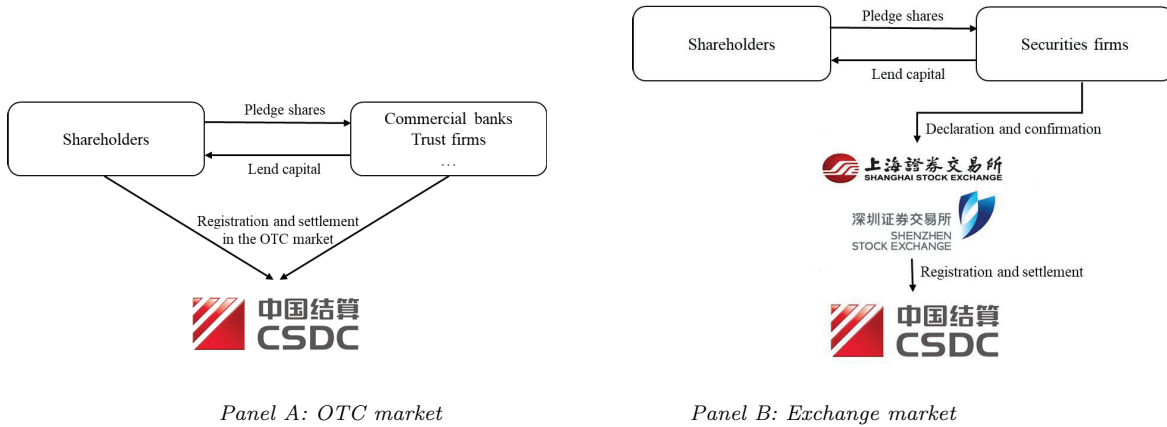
Shareholders

Pledge shares

Lend capital

Commercial banks
Trust firms
…

Registration and settlement in the OTC market

中国结算
CSDC

Panel A: OTC market

Shareholders

Pledge shares

Lend capital

Securities firms

Declaration and confirmation

上海證券交易所
SHANGHAI STOCK EXCHANGE

深圳证券交易所
SHENZHEN STOCK EXCHANGE

Registration and settlement

中国结算
CSDC

Panel B: Exchange market